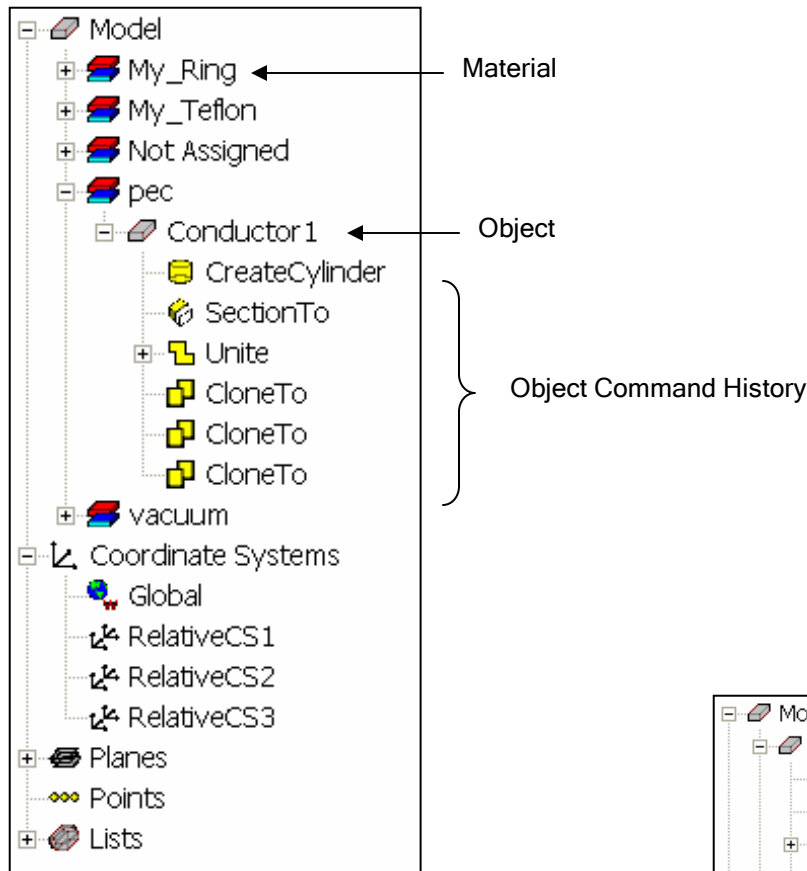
Model
My_Ring
My_Teflon
Not Assigned
pec
Conductor1
CreateCylinder
SectionTo
Unite
CloneTo
CloneTo
CloneTo
vacuum
Coordinate Systems
Global
RelativeCS1
RelativeCS2
RelativeCS3
Planes
Points
Lists

Material

Object

Object Command History

Mo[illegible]